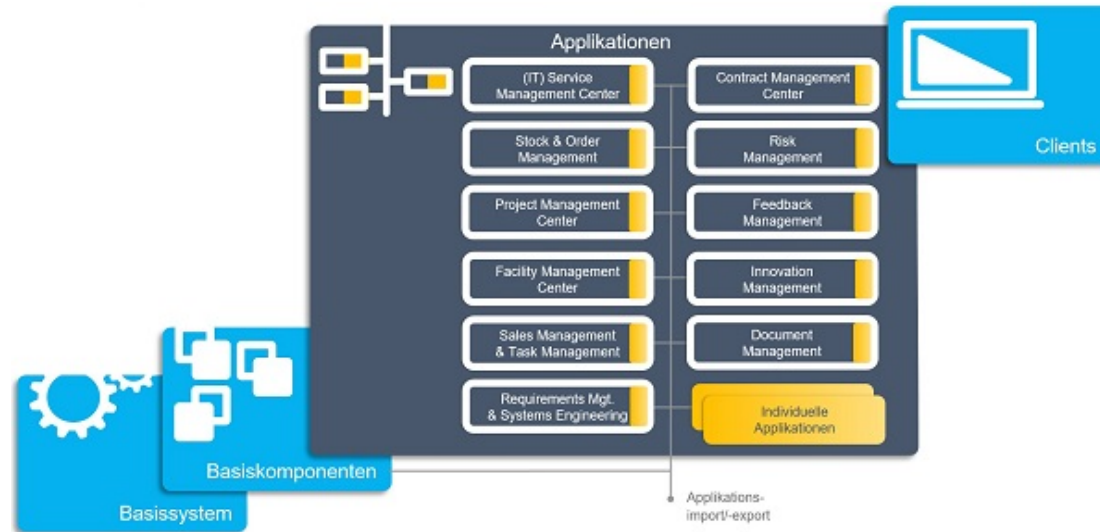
Applikationen

(IT) Service Management Center

Contract Management Center

Stock & Order Management

Risk Management

Project Management Center

Feedback Management

Facility Management Center

Innovation Management

Sales Management & Task Management

Document Management

Requirements Mgt. & Systems Engineering

Individuelle Applikationen

Clients

Basiskomponenten

Basissystem

Applikations-import/-export